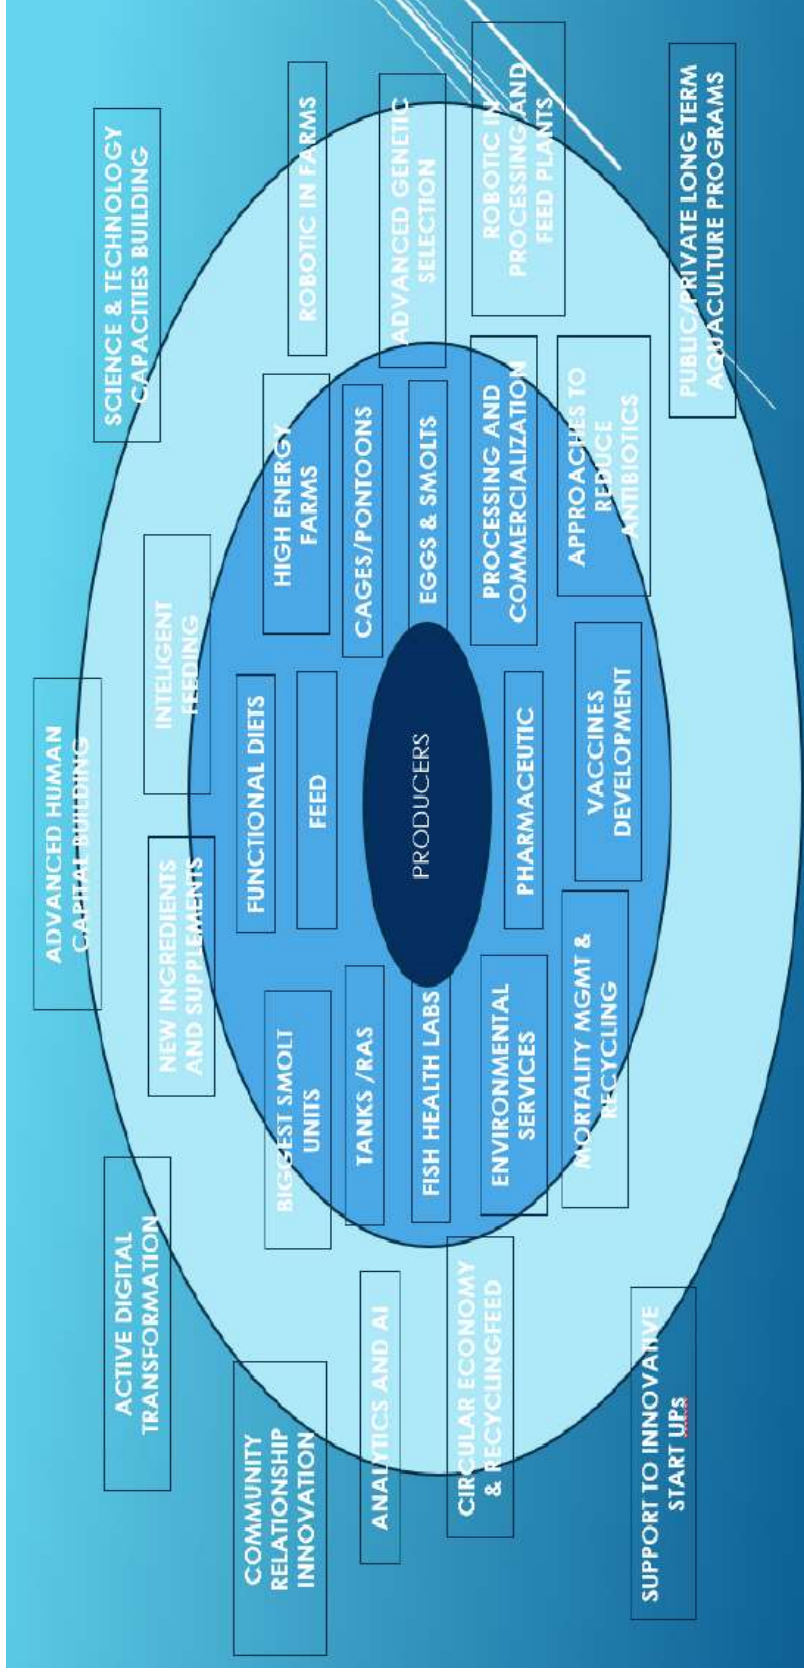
PRODUCERS

FUNCTIONAL DIETS

FEED

HIGH ENERGY FARMS

CAGES/PONTOONS

EGGS & SMOLTS

PROCESSING AND COMMERCIALIZATION

APPROACHES TO REDUCE ANTIBIOTICS

VACCINES DEVELOPMENT

PHARMACEUTIC

MORTALITY MGMT & RECYCLING

ENVIRONMENTAL SERVICES

FISH HEALTH LABS

TANKS /RAS

BIGGEST SMOLT UNITS

NEW INGREDIENTS AND SUPPLEMENTS

INTELIGENT FEEDING

ROBOTIC IN FARMS

ADVANCED GENETIC SELECTION

ROBOTIC IN PROCESSING AND FEED PLANTS

ANALYTICS AND AI

CIRCULAR ECONOMY & RECYCLINGFEED

SCIENCE & TECHNOLOGY CAPACITIES BUILDING

ADVANCED HUMAN CAPITAL BUILDING

ACTIVE DIGITAL TRANSFORMATION

COMMUNITY RELATIONSHIP INNOVATION

SUPPORT TO INNOVATIVE START UPs

PUBLIC/PRIVATE LONG TERM AQUACULTURE PROGRAMS